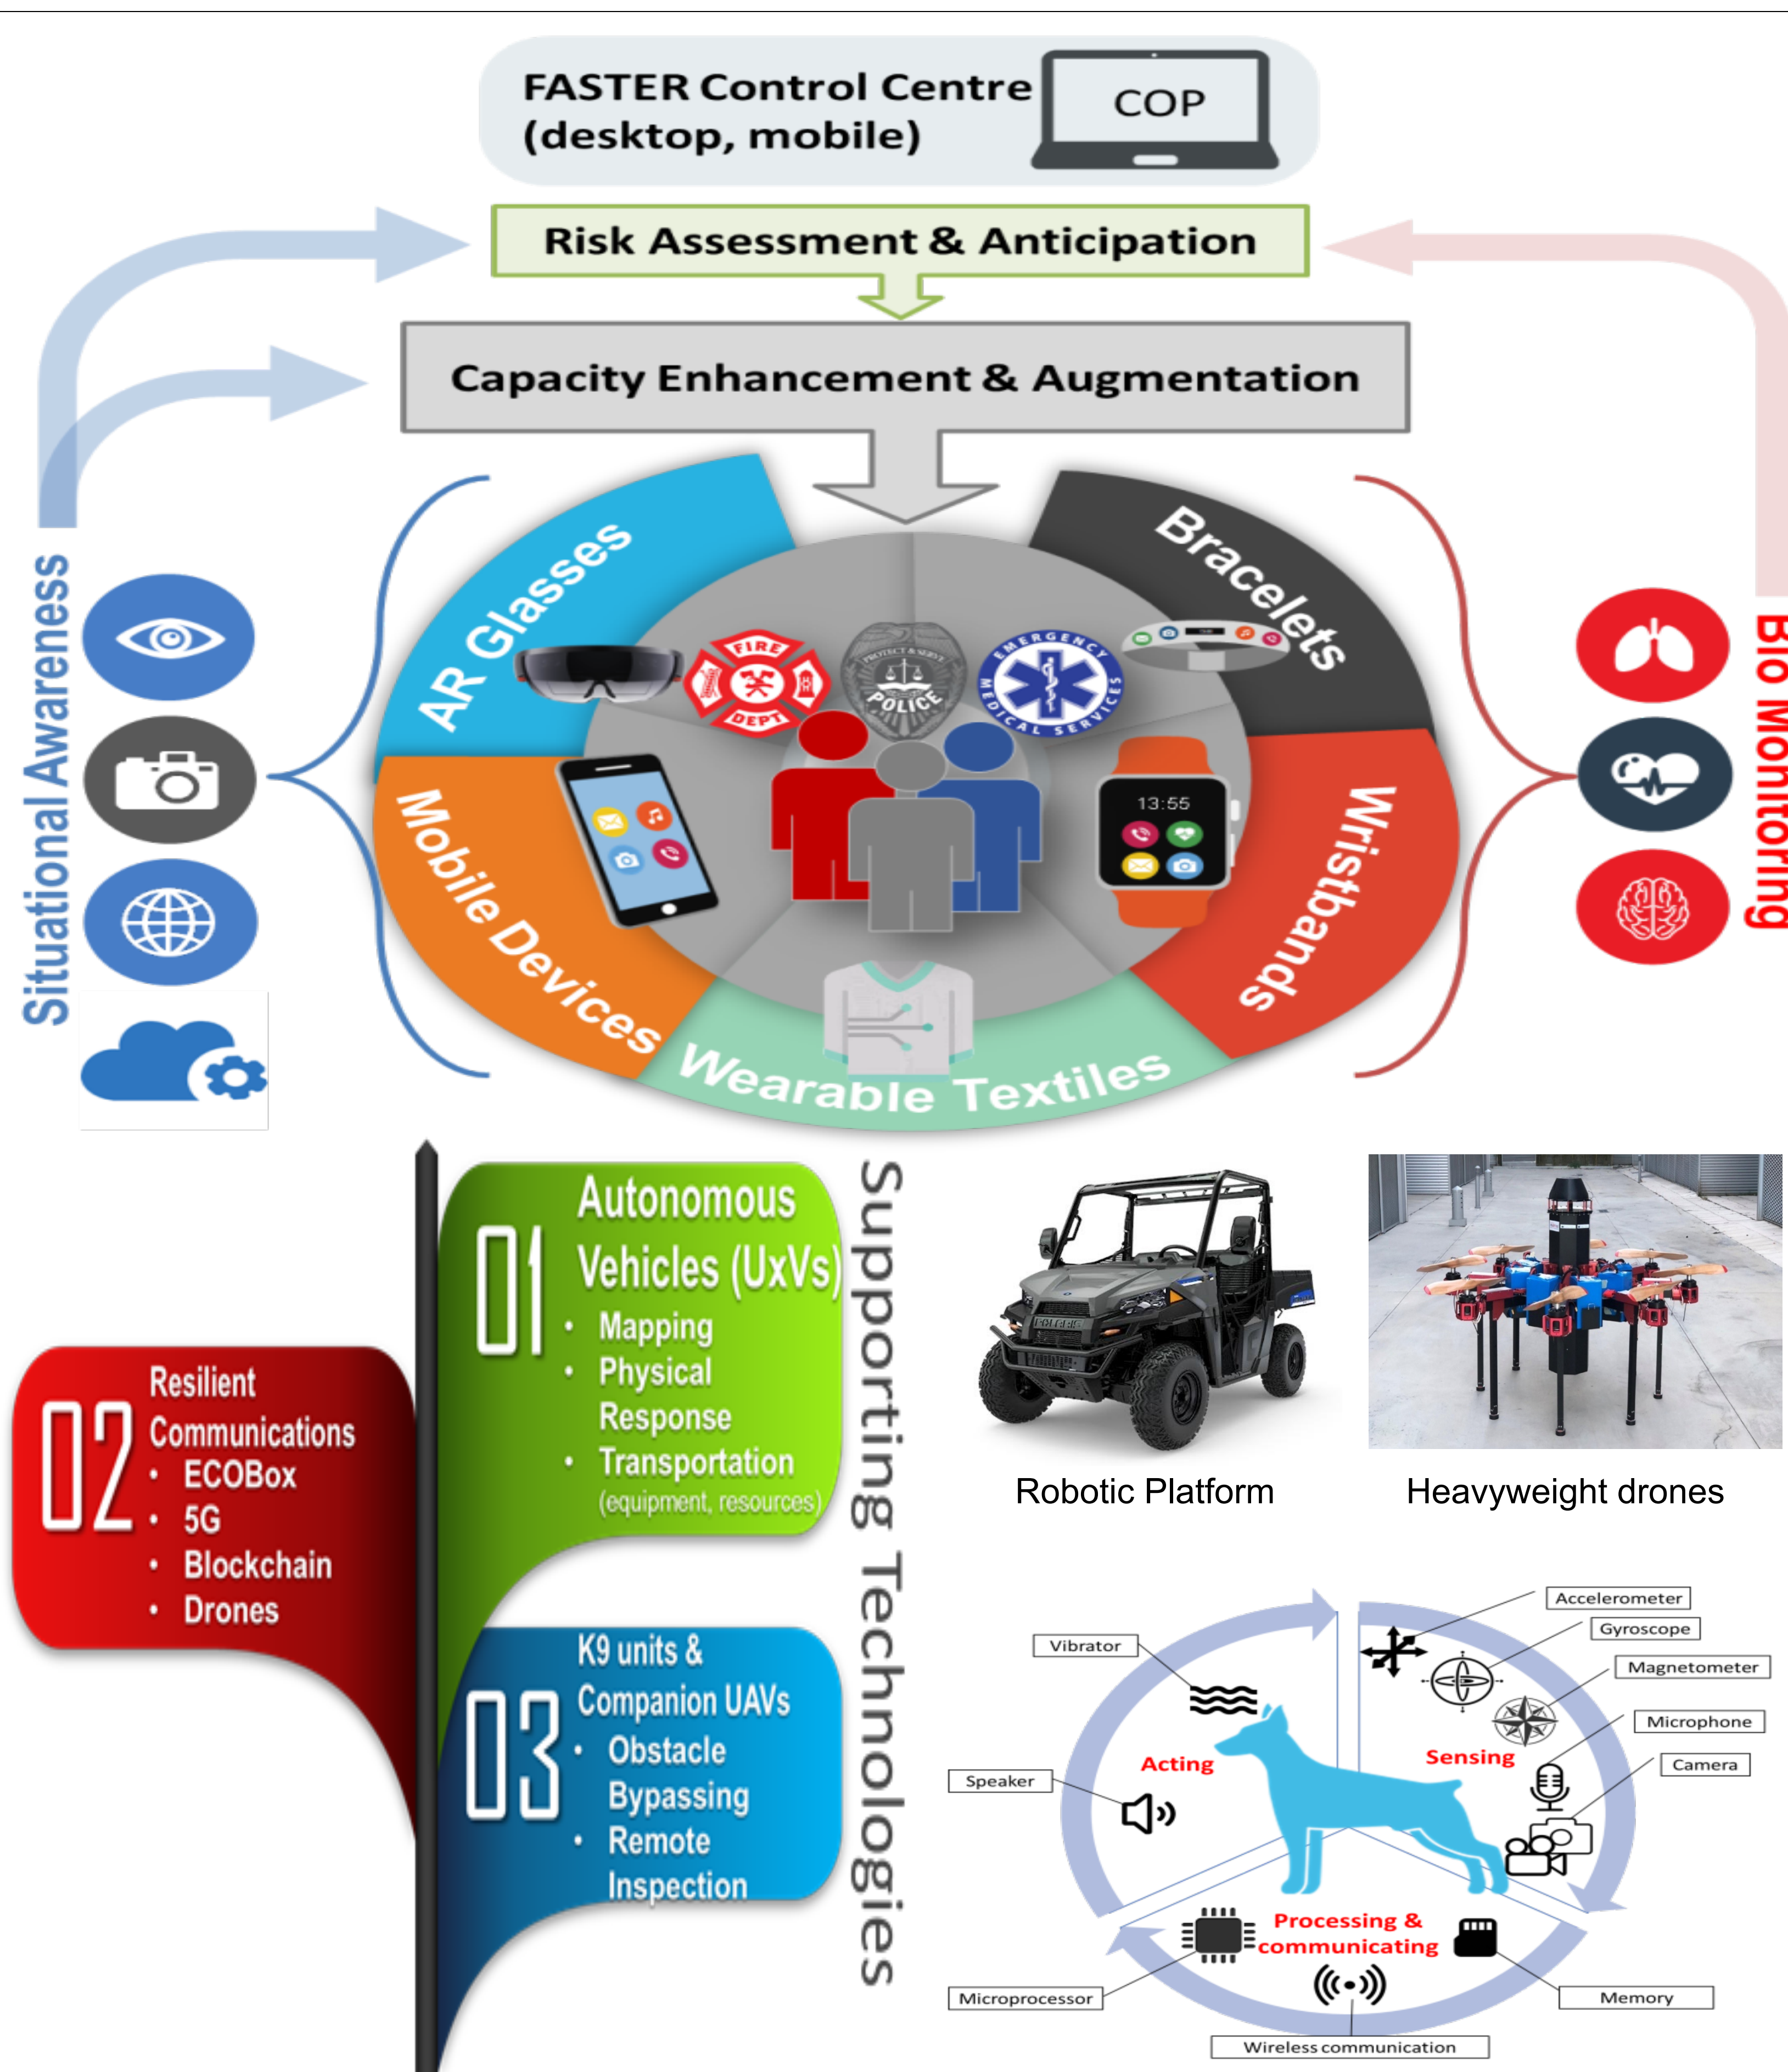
FASTER Control Centre (desktop, mobile)

COP

Risk Assessment & Anticipation

Capacity Enhancement & Augmentation

Situational Awareness

Bio Monitoring

AR Glasses

Bracelets

Mobile Devices

Wristbands

Wearable Textiles

FIRE DEPT

PROTECT & SERVE POLICE

EMERGENCY MEDICAL SERVICES

13:55

Supporting Technologies

01 Autonomous Vehicles (UxVs)
• Mapping
• Physical Response
• Transportation (equipment, resources)

02 Resilient Communications
• ECOBox
• 5G
• Blockchain
• Drones

03 K9 units & Companion UAVs
• Obstacle Bypassing
• Remote Inspection

Robotic Platform

Heavyweight drones

Accelerometer
Gyroscope
Magnetometer
Microphone
Camera
Vibrator
Speaker
Acting
Sensing
Processing & communicating
Microprocessor
Memory
Wireless communication